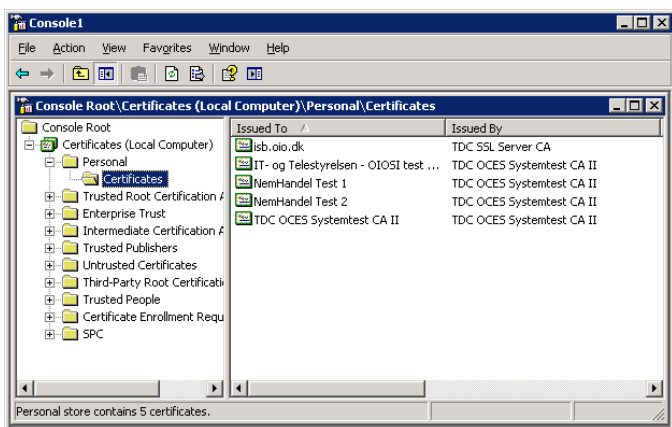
Console1

File Action View Favorites Window Help

Console Root\Certificates (Local Computer)\Personal\Certificates

Console Root
Certificates (Local Computer)
Personal
Certificates
Trusted Root Certification A
Enterprise Trust
Intermediate Certification A
Trusted Publishers
Untrusted Certificates
Third-Party Root Certificati
Trusted People
Certificate Enrollment Requ
SPC

| Issued To | Issued By |
|---|---|
| isb.oio.dk | TDC SSL Server CA |
| IT- og Telestyrelsen - OIOSI test ... | TDC OCES Systemtest CA II |
| NemHandel Test 1 | TDC OCES Systemtest CA II |
| NemHandel Test 2 | TDC OCES Systemtest CA II |
| TDC OCES Systemtest CA II | TDC OCES Systemtest CA II |

Personal store contains 5 certificates.